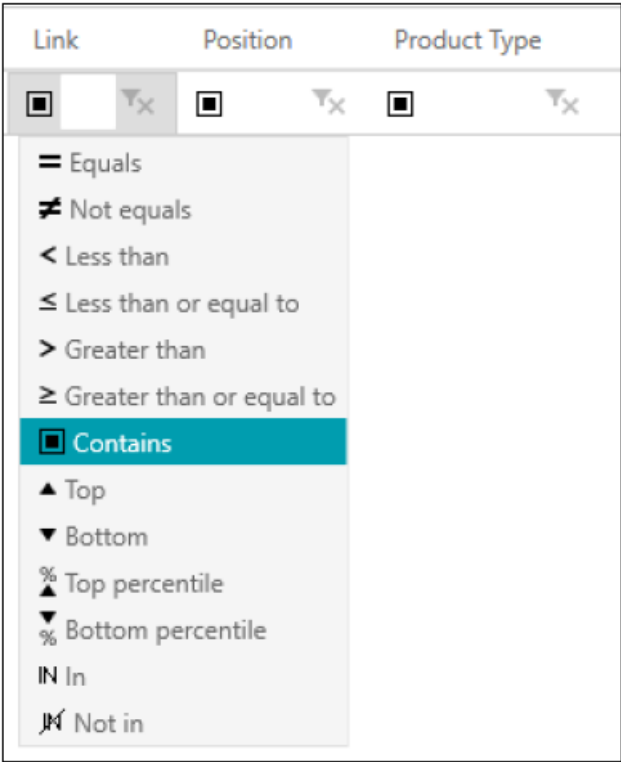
| Link | Position | Product Type |
|---|---|---|

= Equals
≠ Not equals
< Less than
≤ Less than or equal to
> Greater than
≥ Greater than or equal to
Contains
Top
Bottom
Top percentile
Bottom percentile
IN In
Not in